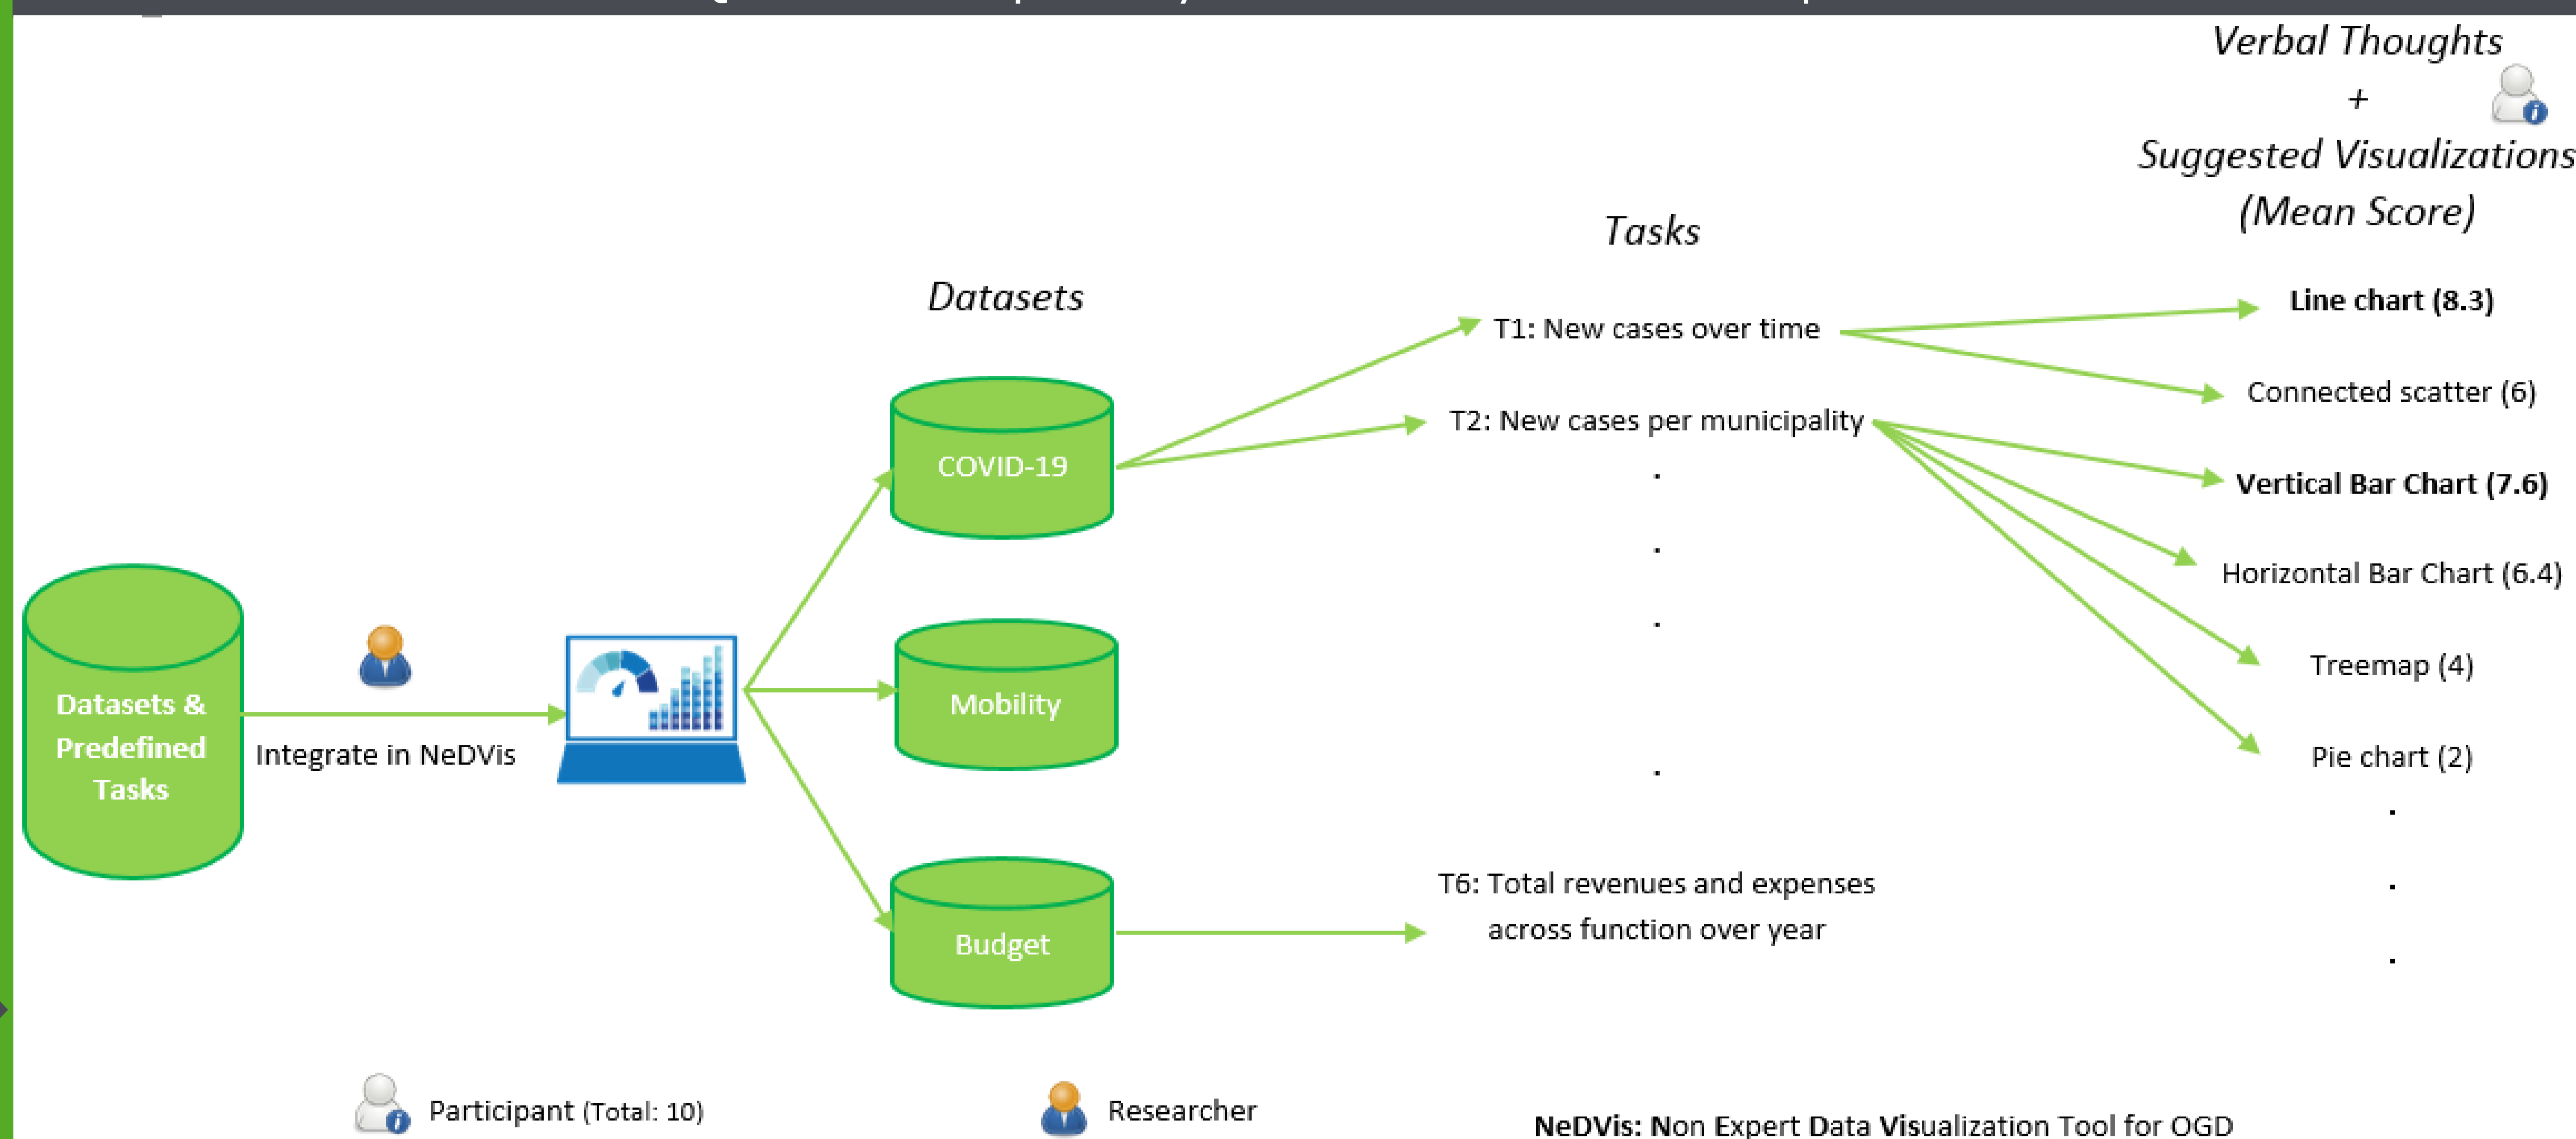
Verbal Thoughts
+
Suggested Visualizations
(Mean Score)

Tasks

Datasets

Line chart (8.3)

T1: New cases over time

Connected scatter (6)

T2: New cases per municipality

Vertical Bar Chart (7.6)

COVID-19

Horizontal Bar Chart (6.4)

Treemap (4)

Datasets & Predefined Tasks

Integrate in NeDVis

Mobility

Pie chart (2)

T6: Total revenues and expenses across function over year

Budget

Participant (Total: 10)

Researcher

NeDVis: Non Expert Data Visualization Tool for OGD